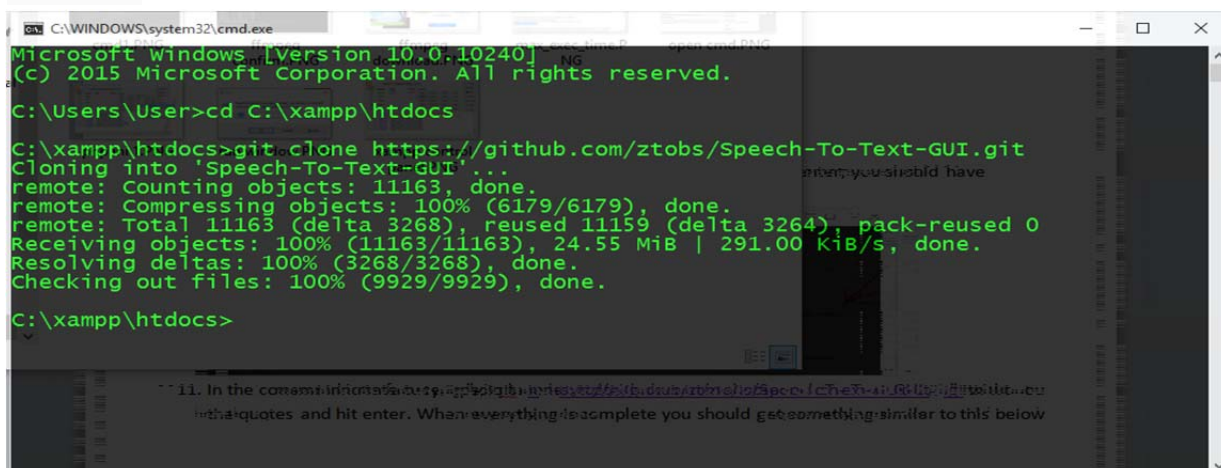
C:\WINDOWS\system32\cmd.exe

Microsoft Windows [Version 10.0.10240]
(c) 2015 Microsoft Corporation. All rights reserved.

C:\Users\User>cd C:\xampp\htdocs

C:\xampp\htdocs>git clone https://github.com/ztobs/Speech-To-Text-GUI.git
Cloning into 'Speech-To-Text-GUI'...
remote: Counting objects: 11163, done.
remote: Compressing objects: 100% (6179/6179), done.
remote: Total 11163 (delta 3268), reused 11159 (delta 3264), pack-reused 0
Receiving objects: 100% (11163/11163), 24.55 MiB | 291.00 KiB/s, done.
Resolving deltas: 100% (3268/3268), done.
Checking out files: 100% (9929/9929), done.

C:\xampp\htdocs>

11. In the command prompt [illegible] in the quotes and hit enter. When everything is complete you should get something similar to this below